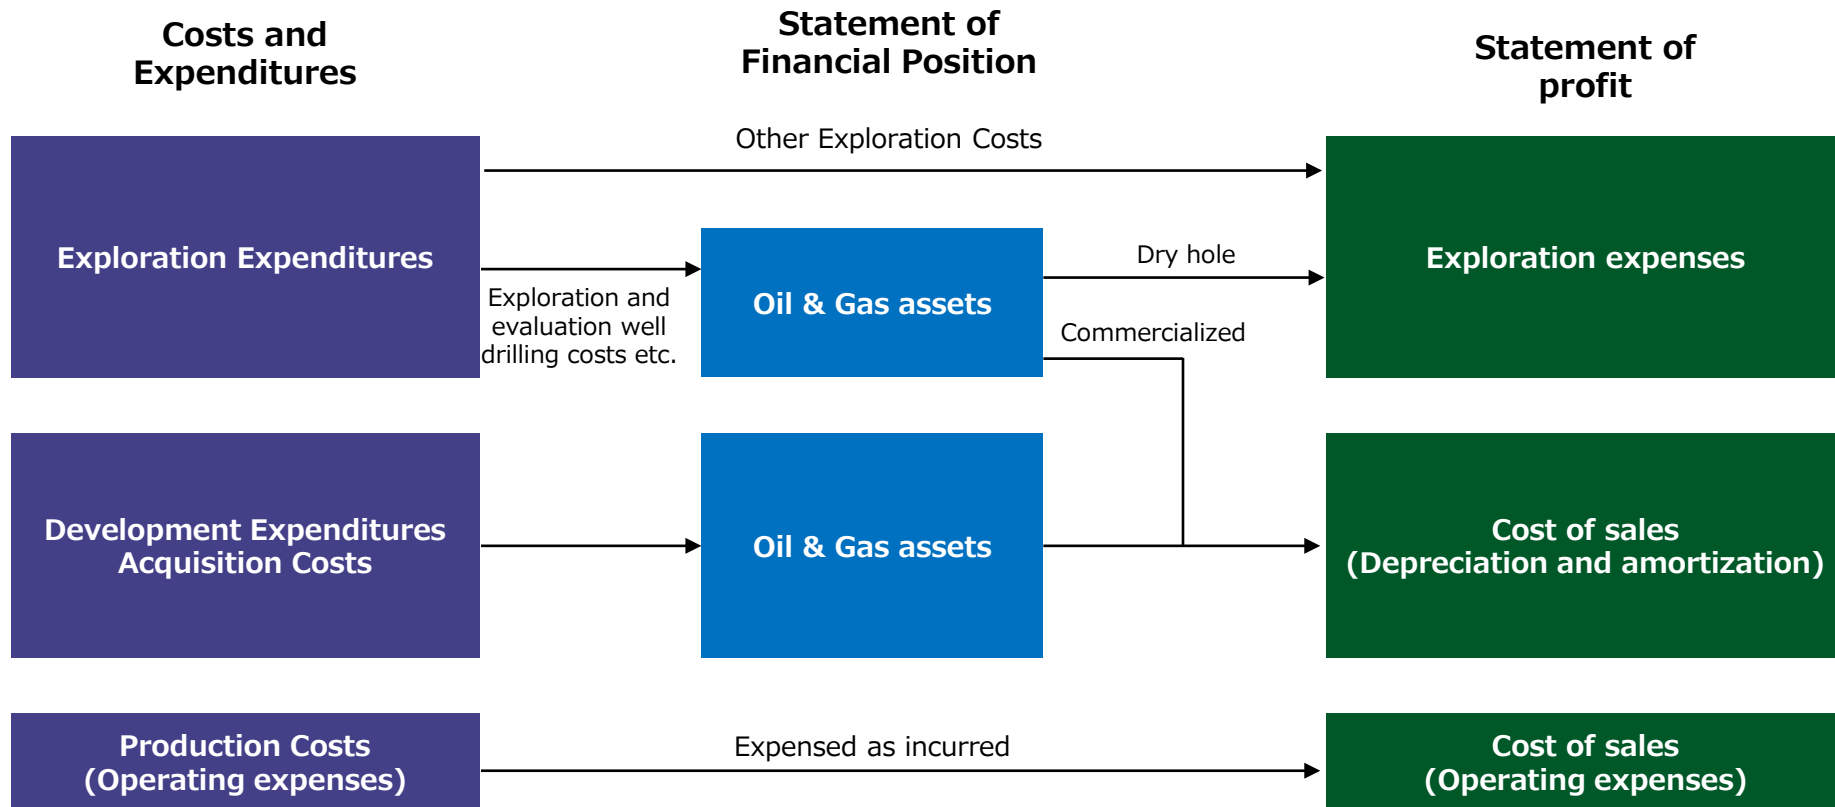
Costs and Expenditures

Statement of Financial Position

Statement of profit

Other Exploration Costs

Exploration Expenditures

Exploration and evaluation well drilling costs etc.

Oil & Gas assets

Dry hole

Commercialized

Exploration expenses

Development Expenditures
Acquisition Costs

Oil & Gas assets

Cost of sales
(Depreciation and amortization)

Production Costs
(Operating expenses)

Expensed as incurred

Cost of sales
(Operating expenses)